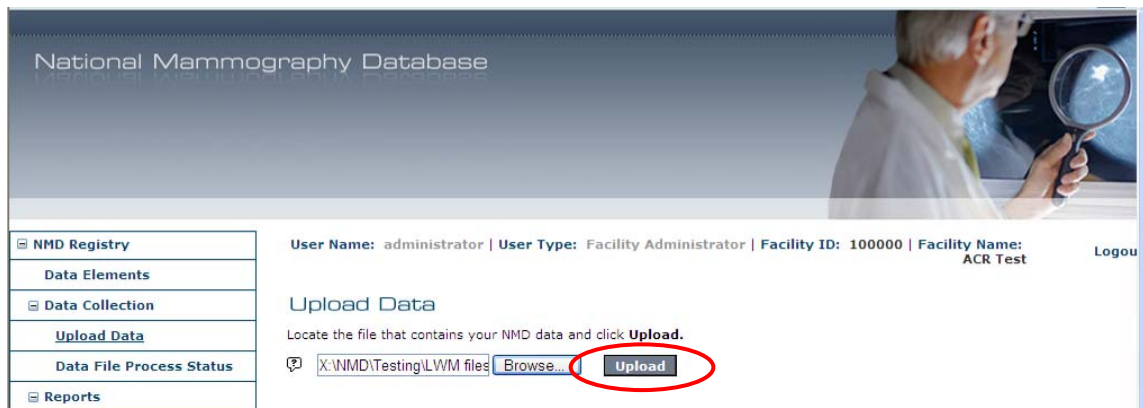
National Mammography Database

⊟ NMD Registry
Data Elements
⊟ Data Collection
Upload Data
Data File Process Status
⊟ Reports

User Name: administrator | User Type: Facility Administrator | Facility ID: 100000 | Facility Name: ACR Test

Logou

Upload Data

Locate the file that contains your NMD data and click Upload.

X:\NMD\Testing\LWM files Browse... Upload